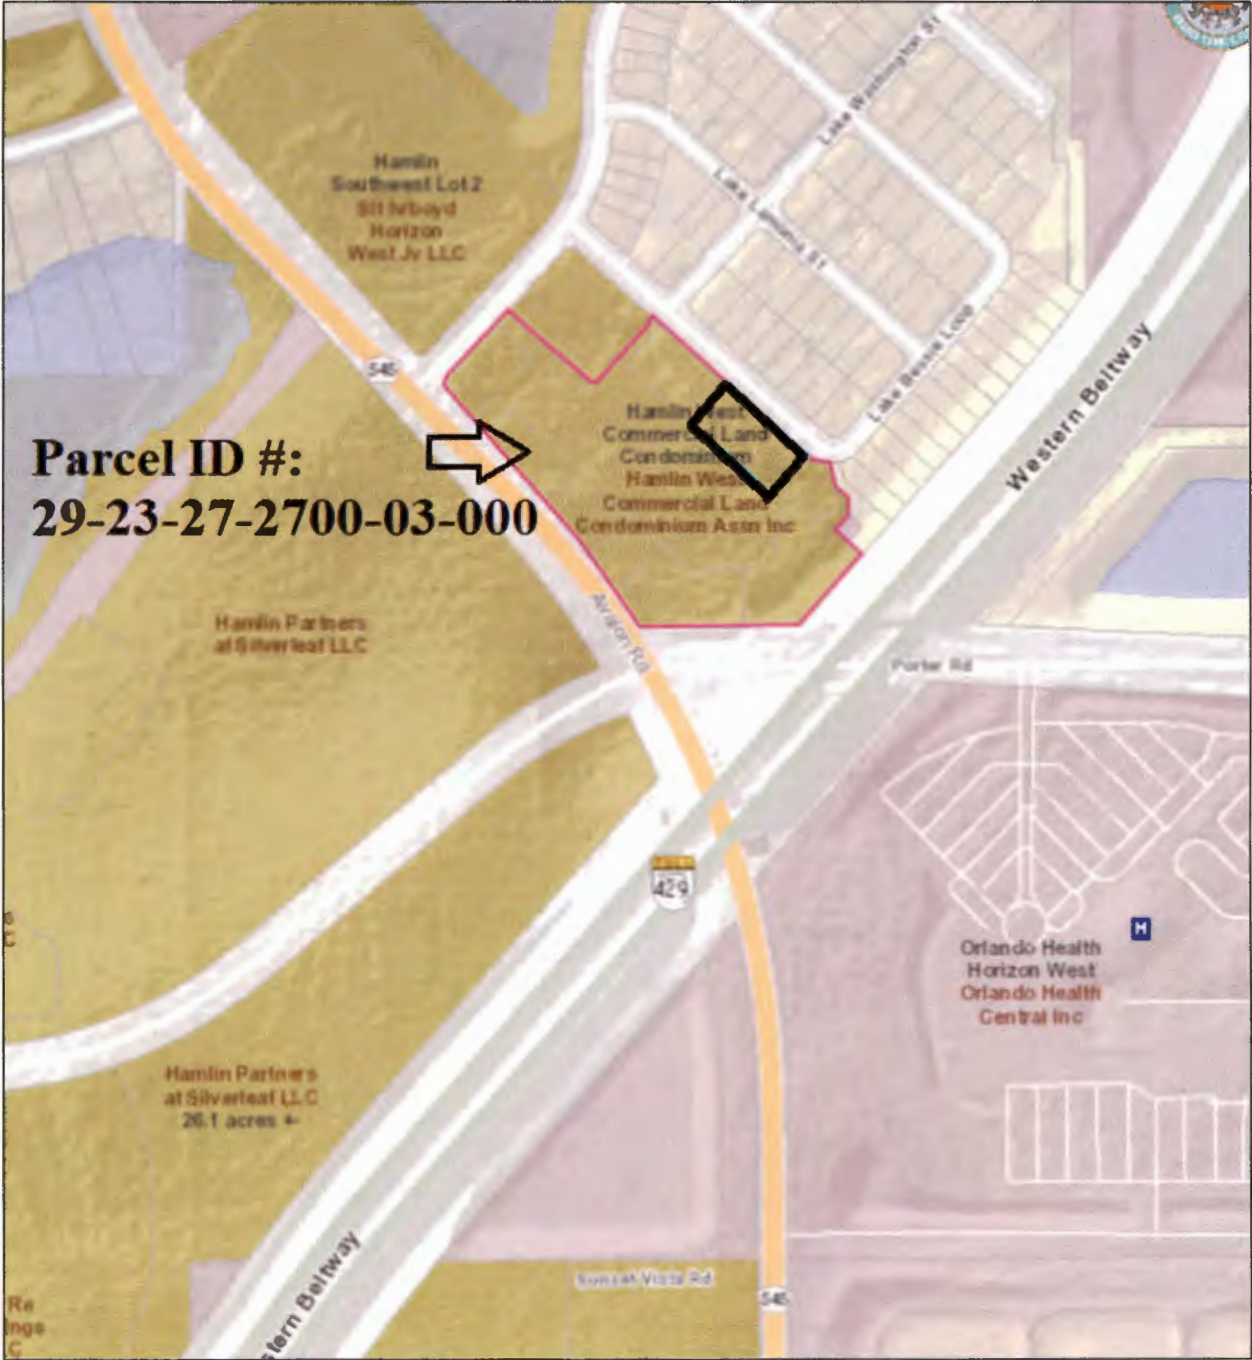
Hamlin
Southwest Lot 2
Slt Ivbayd
Horizon
West Jv LLC

Lake Washington St

Lake Lamoine St

Lake Bessie Loop

545

Parcel ID #:
29-23-27-2700-03-000

Hamlin West
Commercial Land
Condominium
Hamlin West
Commercial Land
Condominium Assn Inc

Western Beltway

Hamlin Partners
at Silverleaf LLC

Avalon Rd

Porter Rd

429

Orlando Health
Horizon West
Orlando Health
Central Inc

Hamlin Partners
at Silverleaf LLC
26.1 acres +-

Western Beltway

Sunset Vista Rd

545

Re
ings
C